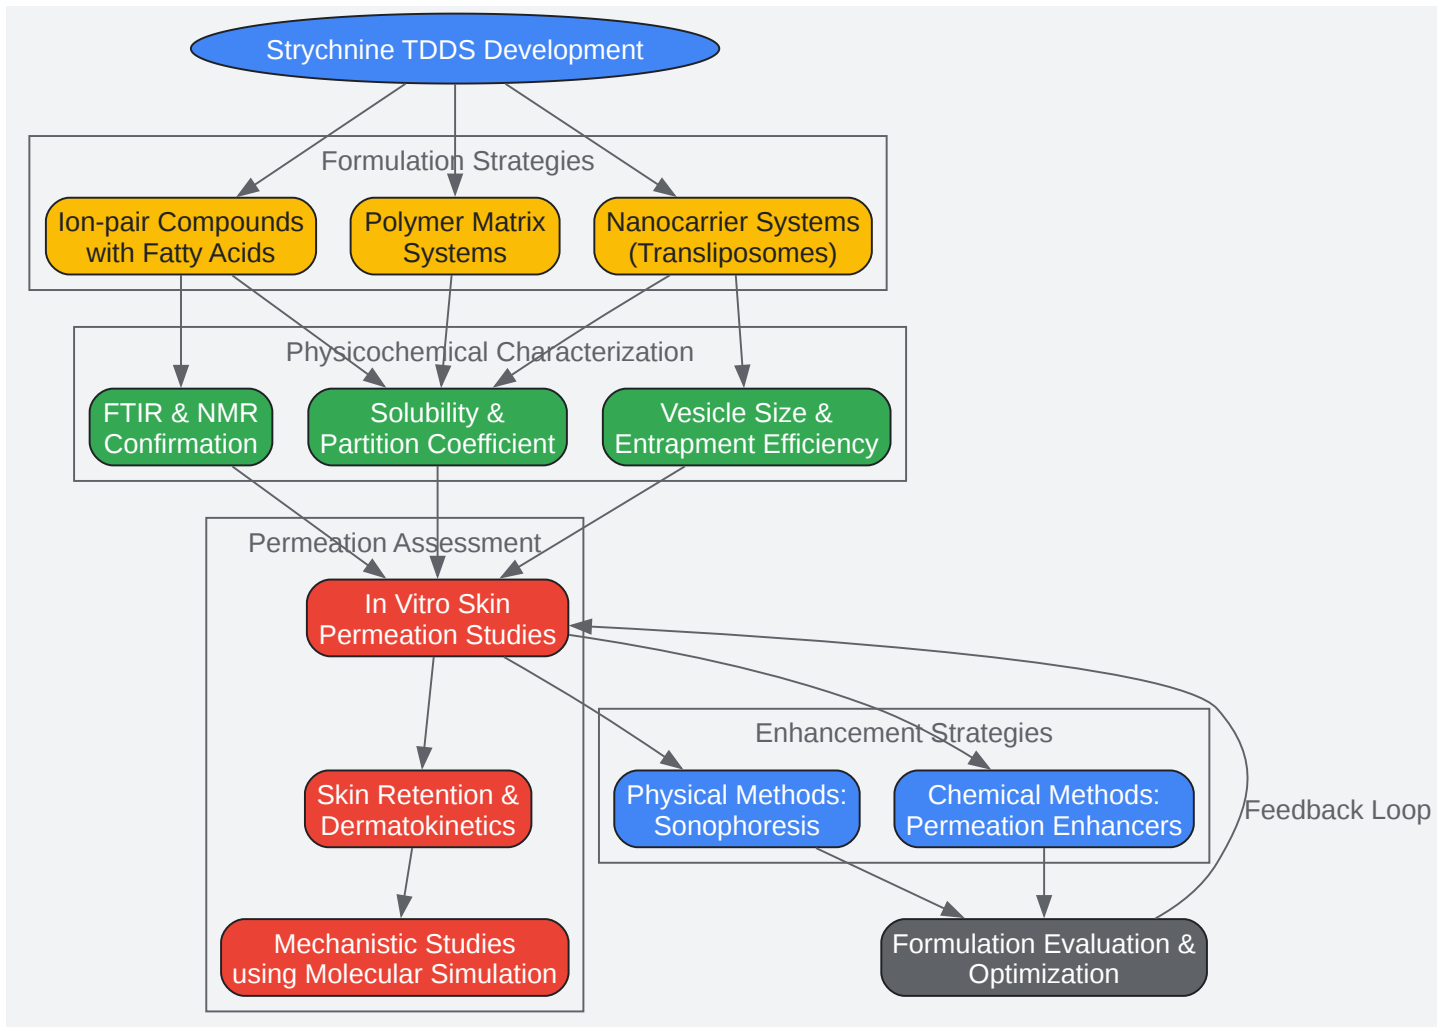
Strychnine TDDS Development

Formulation Strategies

Ion-pair Compounds with Fatty Acids

Polymer Matrix Systems

Nanocarrier Systems (Transliposomes)

Physicochemical Characterization

FTIR & NMR Confirmation

Solubility & Partition Coefficient

Vesicle Size & Entrapment Efficiency

Permeation Assessment

In Vitro Skin Permeation Studies

Skin Retention & Dermatokinetics

Mechanistic Studies using Molecular Simulation

Enhancement Strategies

Physical Methods: Sonophoresis

Chemical Methods: Permeation Enhancers

Feedback Loop

Formulation Evaluation & Optimization